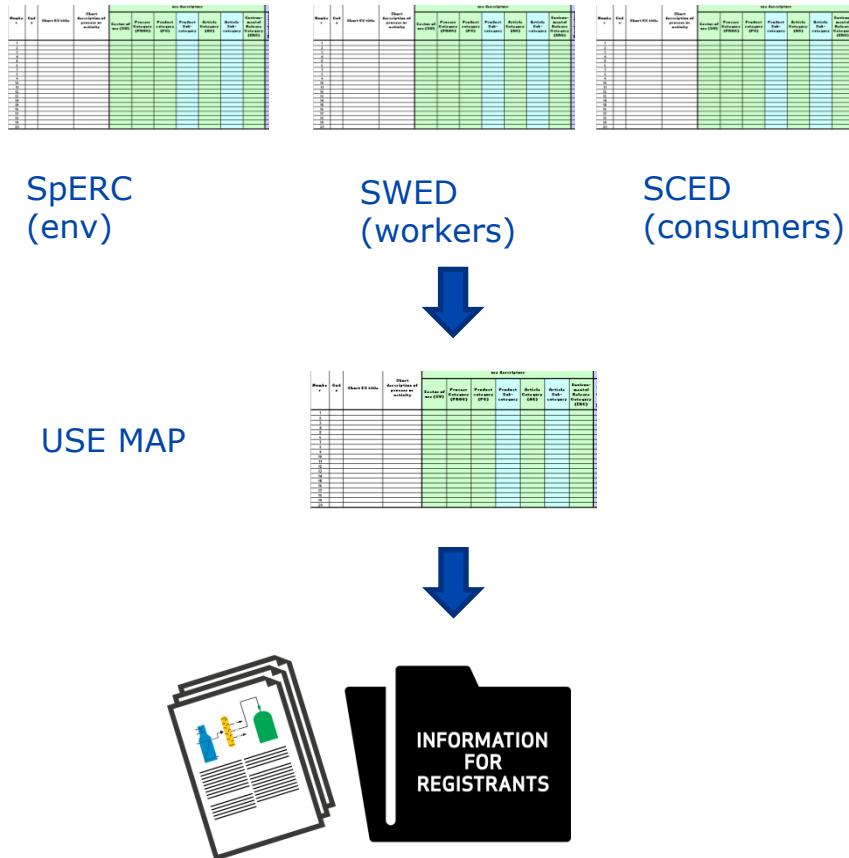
SpERC
(env)

SWED
(workers)

SCED
(consumers)

| Number | Cod e | Short ES title | Short description of process or activity | Sector of use (SU) | Process Category (PROC) | Product category (PC) | Product Sub-category | Article Category (AC) | Article Sub-category | Environmental Release Category (ERC) |
|---|---|---|---|---|---|---|---|---|---|---|
| 1 | | | | | | | | | | |
| 2 | | | | | | | | | | |
| 3 | | | | | | | | | | |
| 4 | | | | | | | | | | |
| 5 | | | | | | | | | | |
| 6 | | | | | | | | | | |
| 7 | | | | | | | | | | |
| 8 | | | | | | | | | | |
| 9 | | | | | | | | | | |
| 10 | | | | | | | | | | |
| 11 | | | | | | | | | | |
| 12 | | | | | | | | | | |
| 13 | | | | | | | | | | |
| 14 | | | | | | | | | | |
| 15 | | | | | | | | | | |
| 16 | | | | | | | | | | |
| 17 | | | | | | | | | | |
| 18 | | | | | | | | | | |
| 19 | | | | | | | | | | |
| 20 | | | | | | | | | | |

use descriptors

USE MAP

INFORMATION FOR REGISTRANTS